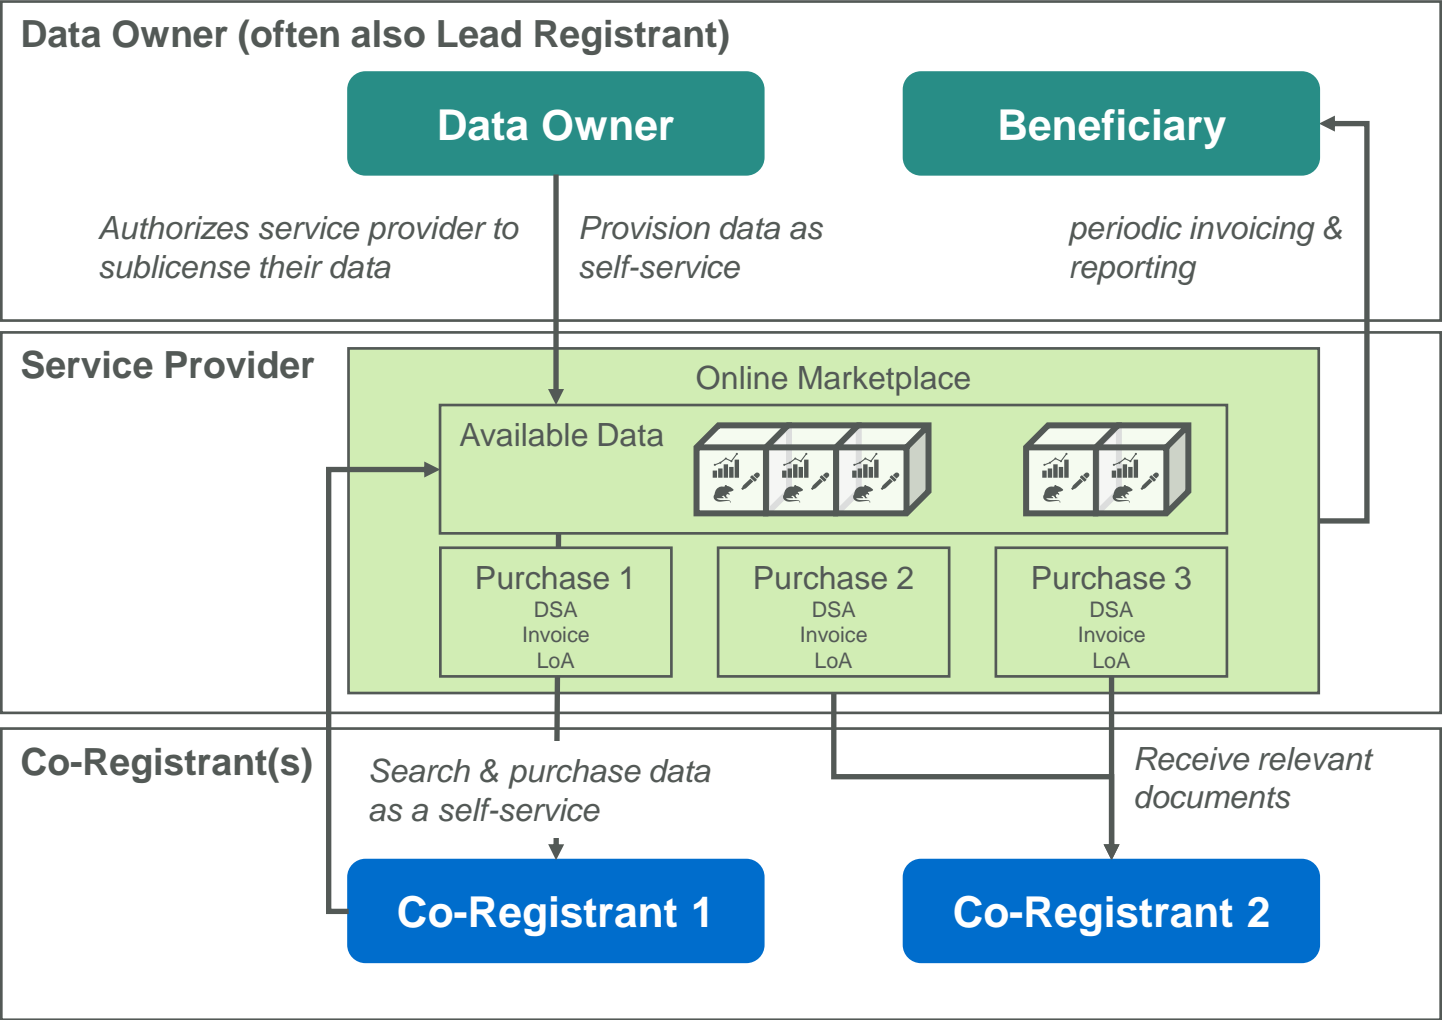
Data Owner (often also Lead Registrant)

Data Owner

Beneficiary

Authorizes service provider to sublicense their data

Provision data as self-service

periodic invoicing & reporting

Service Provider

Online Marketplace

Available Data

Purchase 1
DSA
Invoice
LoA

Purchase 2
DSA
Invoice
LoA

Purchase 3
DSA
Invoice
LoA

Co-Registrant(s)

Search & purchase data as a self-service

Receive relevant documents

Co-Registrant 1

Co-Registrant 2